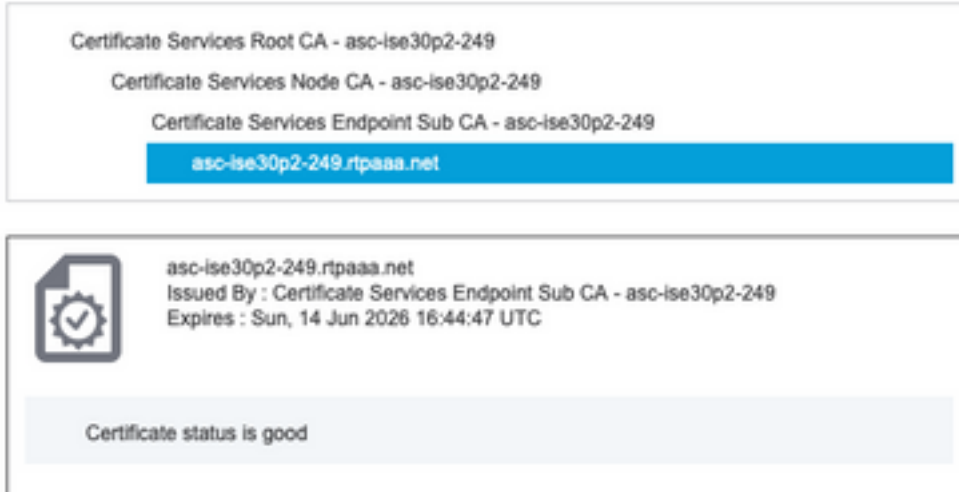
Certificate Services Root CA - asc-ise30p2-249

Certificate Services Node CA - asc-ise30p2-249

Certificate Services Endpoint Sub CA - asc-ise30p2-249

asc-ise30p2-249.rtpaaa.net

asc-ise30p2-249.rtpaaa.net
Issued By : Certificate Services Endpoint Sub CA - asc-ise30p2-249
Expires : Sun, 14 Jun 2026 16:44:47 UTC

Certificate status is good